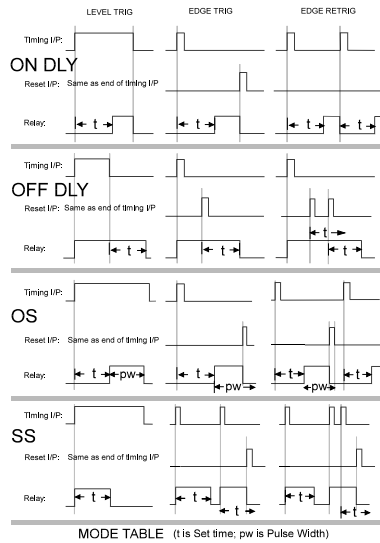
LEVEL TRIG
EDGE TRIG
EDGE RETRIG

Timing I/P:
ON DLY
Reset I/P: Same as end of timing I/P
Relay:
t
t
t
t

Timing I/P:
OFF DLY
Reset I/P: Same as end of timing I/P
Relay:
t
t
t

Timing I/P:
OS
Reset I/P: Same as end of timing I/P
Relay:
t
pw
t
pw
t
pw
t

Timing I/P:
SS
Reset I/P: Same as end of timing I/P
Relay:
t
t
t
t
t
t

MODE TABLE (t is Set time; pw is Pulse Width)